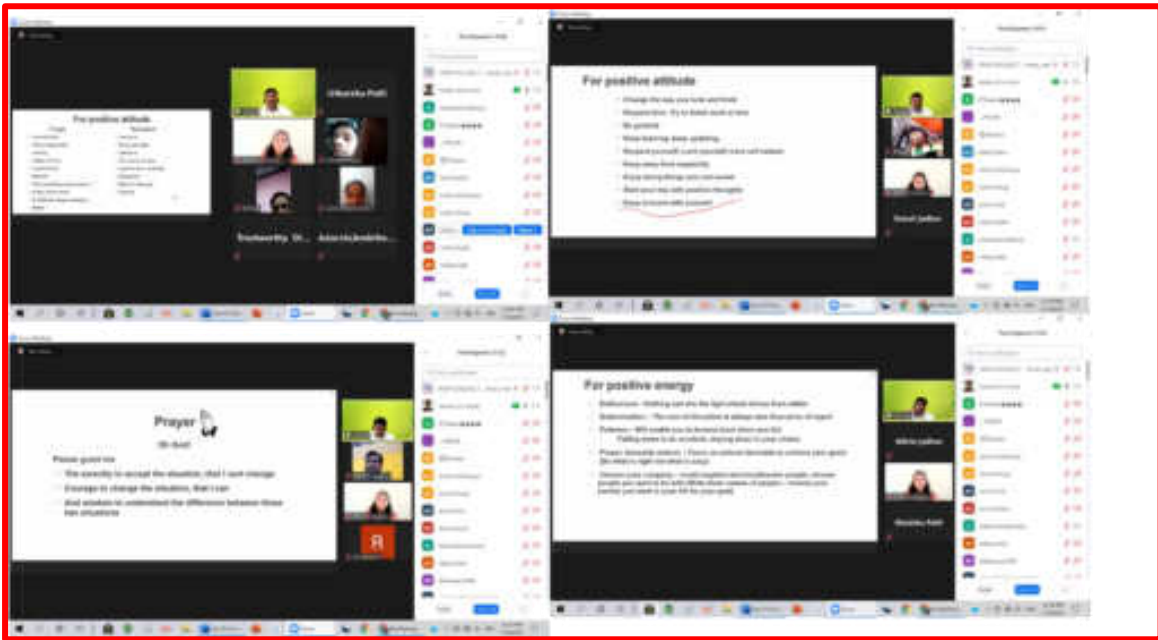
For positive attitude

Utkarsha Patil

Prashanthy Di...

For positive attitude

Sonali Jadhav

Participants

Prayer

Oh God

Please grant me

The serenity to accept the situation, that I cant change

Courage to change the situation, that I can

And wisdom to understand the difference between these two situations

For positive energy

Nikita Jadhav

Utkarsha Patil

Participants